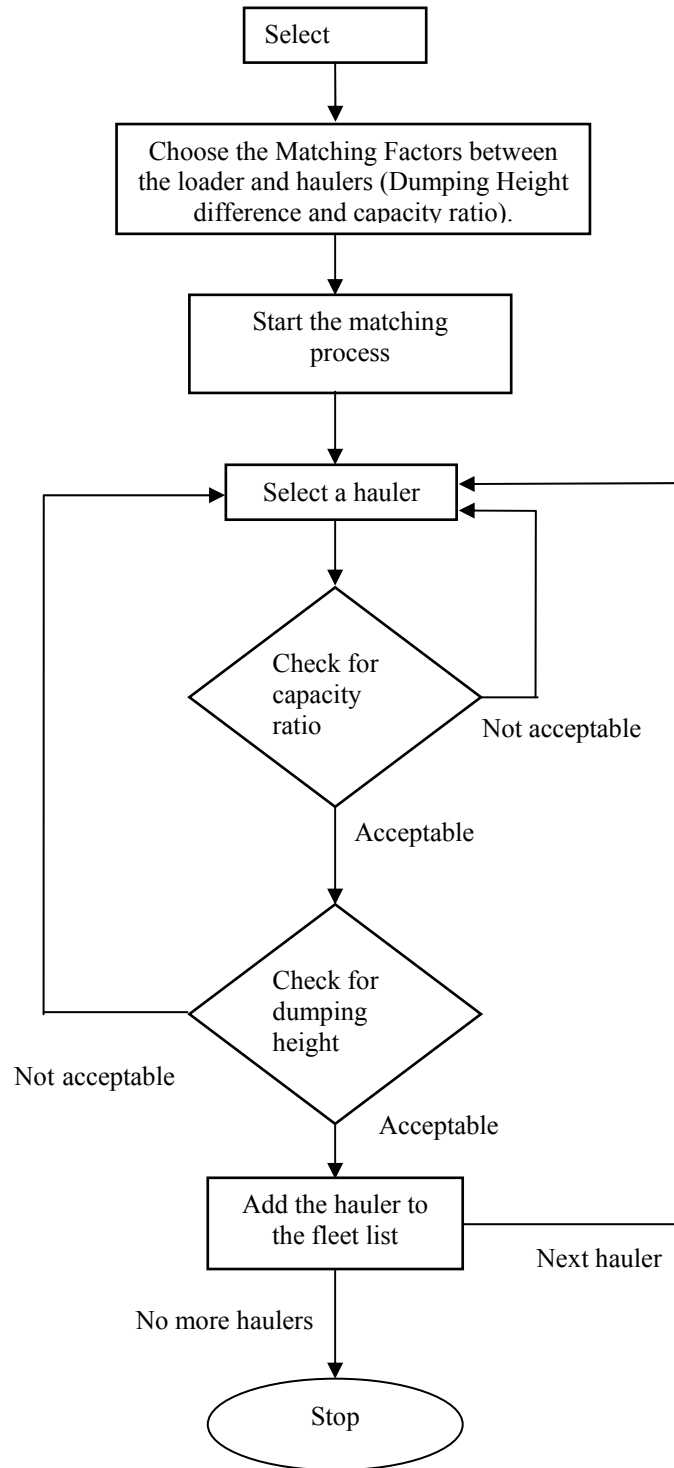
Select

Choose the Matching Factors between the loader and haulers (Dumping Height difference and capacity ratio).

Start the matching process

Select a hauler

Check for capacity ratio

Not acceptable

Acceptable

Check for dumping height

Not acceptable

Acceptable

Add the hauler to the fleet list

Next hauler

No more haulers

Stop